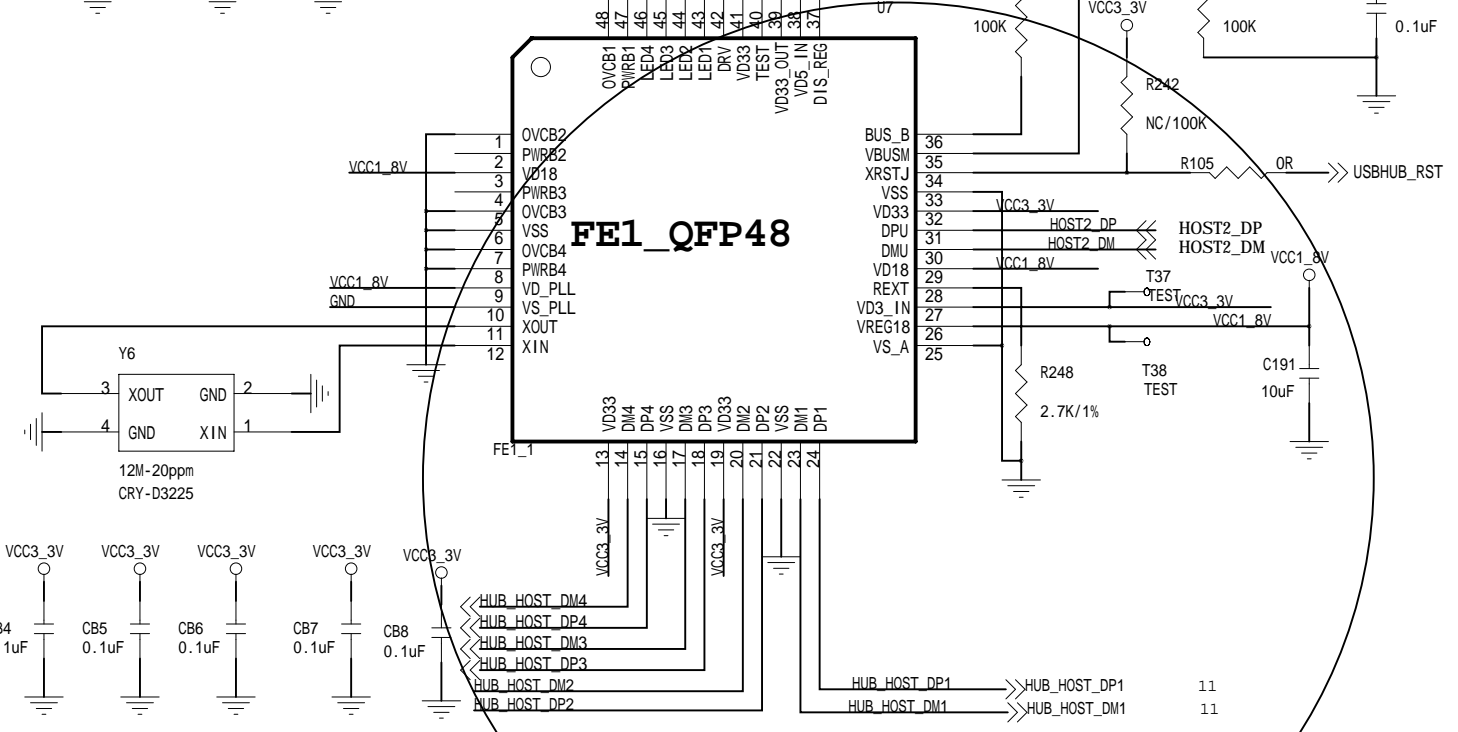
U7
100K
VCC3_3V
100K
0.1uF
48 47 46 45 44 43 42 41 40 39 38 37
OVCB1 PWRB1 LED4 LED3 LED2 LED1 DRV VD33 TEST VD33_OUT VD5_IN DIS_REG
R242
NC/100K
1 OVCB2
2 PWRB2
VCC1_8V
3 VD18
PWRB3
4 OVCB3
5 VSS
6 OVCB4
7 PWRB4
VCC1_8V
8 VD_PLL
GND
9 VS_PLL
10 XOUT
11 XIN
12
FE1_QFP48
BUS_B 36
VBUSM 35
XRSTJ 34
VSS 33
VD33 32
DPU 31
DMU 30
VD18 29
REXT 28
VD3_IN 27
VREG18 26
VS_A 25
R105
0R
USBHUB_RST
VCC3_3V
HOST2_DP
HOST2_DM
HOST2_DP
HOST2_DM
VCC1_8V
VCC1_8V
T37
TEST
VCC3_3V
VCC1_8V
T38
TEST
C191
10uF
R248
2.7K/1%
Y6
3 XOUT GND 2
4 GND XIN 1
12M-20ppm
CRY-D3225
VD33 DM4 DP4 VSS DM3 DP3 VD33 DM2 DP2 VSS DM1 DP1
FE1_1
13 14 15 16 17 18 19 20 21 22 23 24
VCC3_3V
VCC3_3V
VCC3_3V VCC3_3V VCC3_3V VCC3_3V VCC3_3V
34
1uF
CB5
0.1uF
CB6
0.1uF
CB7
0.1uF
CB8
0.1uF
HUB_HOST_DM4
HUB_HOST_DP4
HUB_HOST_DM3
HUB_HOST_DP3
HUB_HOST_DM2
HUB_HOST_DP2
HUB_HOST_DP1
HUB_HOST_DM1
HUB_HOST_DP1 11
HUB_HOST_DM1 11